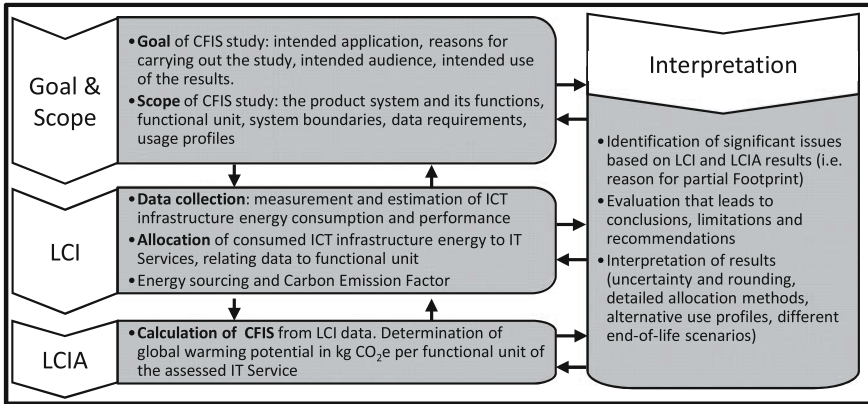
Goal & Scope

• **Goal** of CFIS study: intended application, reasons for carrying out the study, intended audience, intended use of the results.
• **Scope** of CFIS study: the product system and its functions, functional unit, system boundaries, data requirements, usage profiles

LCI

• **Data collection**: measurement and estimation of ICT infrastructure energy consumption and performance
• **Allocation** of consumed ICT infrastructure energy to IT Services, relating data to functional unit
• Energy sourcing and Carbon Emission Factor

LCIA

• **Calculation of CFIS** from LCI data. Determination of global warming potential in kg $CO_2$e per functional unit of the assessed IT Service

Interpretation

• Identification of significant issues based on LCI and LCIA results (i.e. reason for partial Footprint)
• Evaluation that leads to conclusions, limitations and recommendations
• Interpretation of results (uncertainty and rounding, detailed allocation methods, alternative use profiles, different end-of-life scenarios)